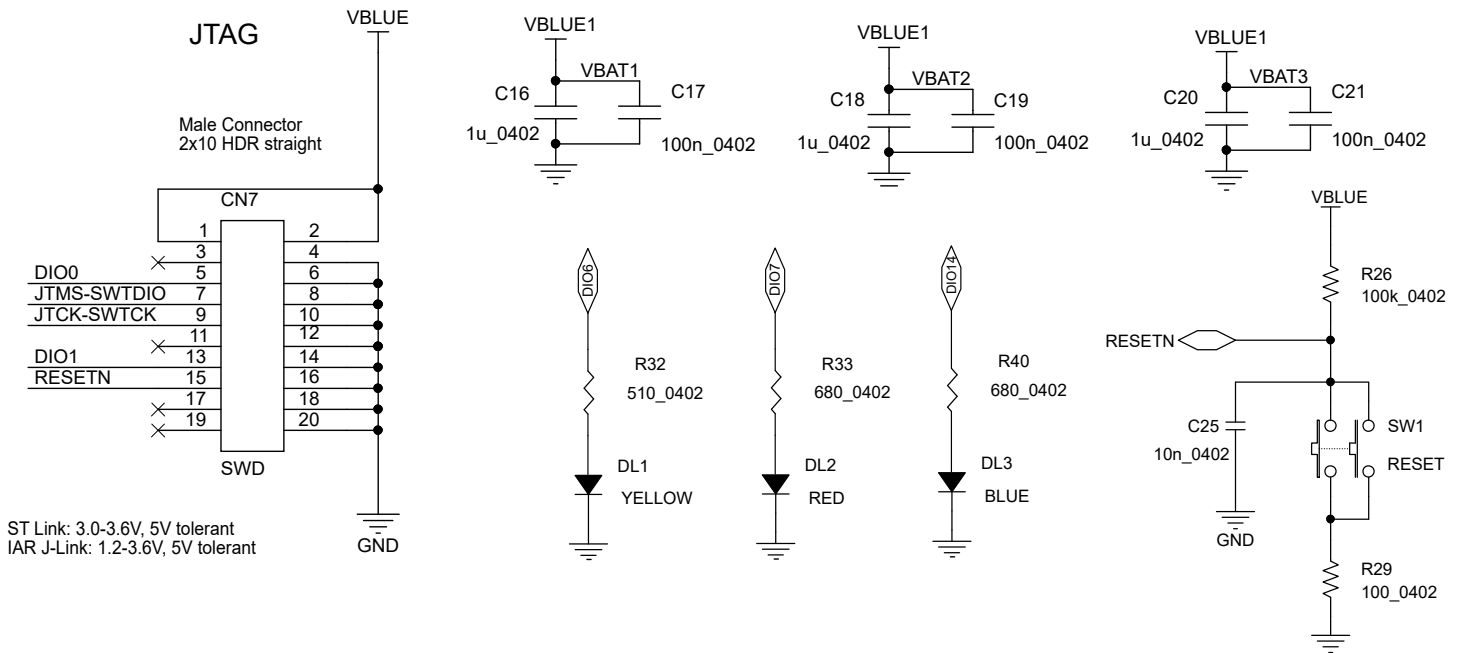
JTAG

VBLUE

Male Connector
2x10 HDR straight

CN7

| | 1 | 2 |
|---|---|---|
| | 3 | 4 |
| DIO0 | 5 | 6 |
| JTMS-SWTDIO | 7 | 8 |
| JTCK-SWTCK | 9 | 10 |
| | 11 | 12 |
| DIO1 | 13 | 14 |
| RESETN | 15 | 16 |
| | 17 | 18 |
| | 19 | 20 |

SWD

GND

ST Link: 3.0-3.6V, 5V tolerant
IAR J-Link: 1.2-3.6V, 5V tolerant

VBLUE1
VBAT1
C16
C17
1u_0402
100n_0402

VBLUE1
VBAT2
C18
C19
1u_0402
100n_0402

VBLUE1
VBAT3
C20
C21
1u_0402
100n_0402

DIO6
R32
510_0402
DL1
YELLOW

DIO7
R33
680_0402
DL2
RED

DIO14
R40
680_0402
DL3
BLUE

VBLUE
R26
100k_0402
RESETN
C25
10n_0402
GND
SW1
RESET
R29
100_0402